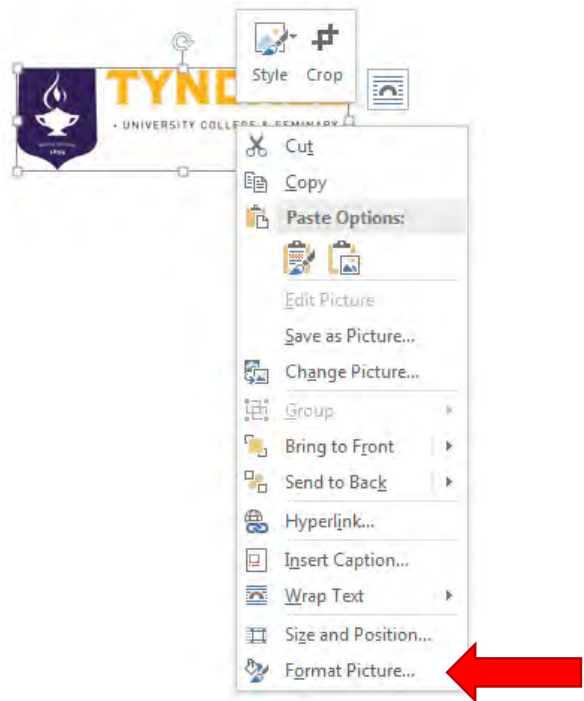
TYND
• UNIVERSITY COLLEGE & SEMINARY
1894

Style
Crop

Cut
Copy
Paste Options:
Edit Picture
Save as Picture...
Change Picture...
Group
Bring to Front
Send to Back
Hyperlink...
Insert Caption...
Wrap Text
Size and Position...
Format Picture...